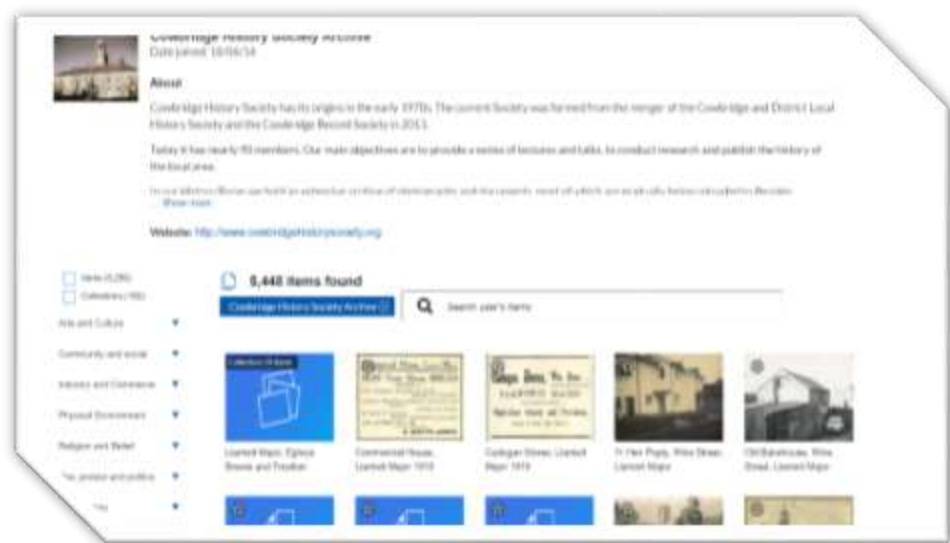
Cowbridge History Society Archive
Date joined: 18/06/14

About

Cowbridge History Society has its origins in the early 1970s. The current Society was formed from the merger of the Cowbridge and District Local History Society and the Cowbridge Record Society in 2013.

Today it has nearly 90 members. Our main objectives are to provide a series of lectures and talks, to conduct research and publish the history of the local area.

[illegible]
Show more

Website: http://www.cowbridgehistorysociety.org

Items (5,290)
Collections (95)
Arts and Culture
Community and social
Industry and Commerce
Physical Environment
Religion and Belief
The people and politics
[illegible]

8,448 items found
Cowbridge History Society Archive
Search user's items

Collection (4 items)
Llantwit Major, Eglwys Brewis and Trealaw
Commercial House, Llantwit Major 1910
Cardigan Stores, Llantwit Major 1910
Ye Olde Plwyf, Wine Street, Llantwit Major
Old Bakehouse, Wine Street, Llantwit Major